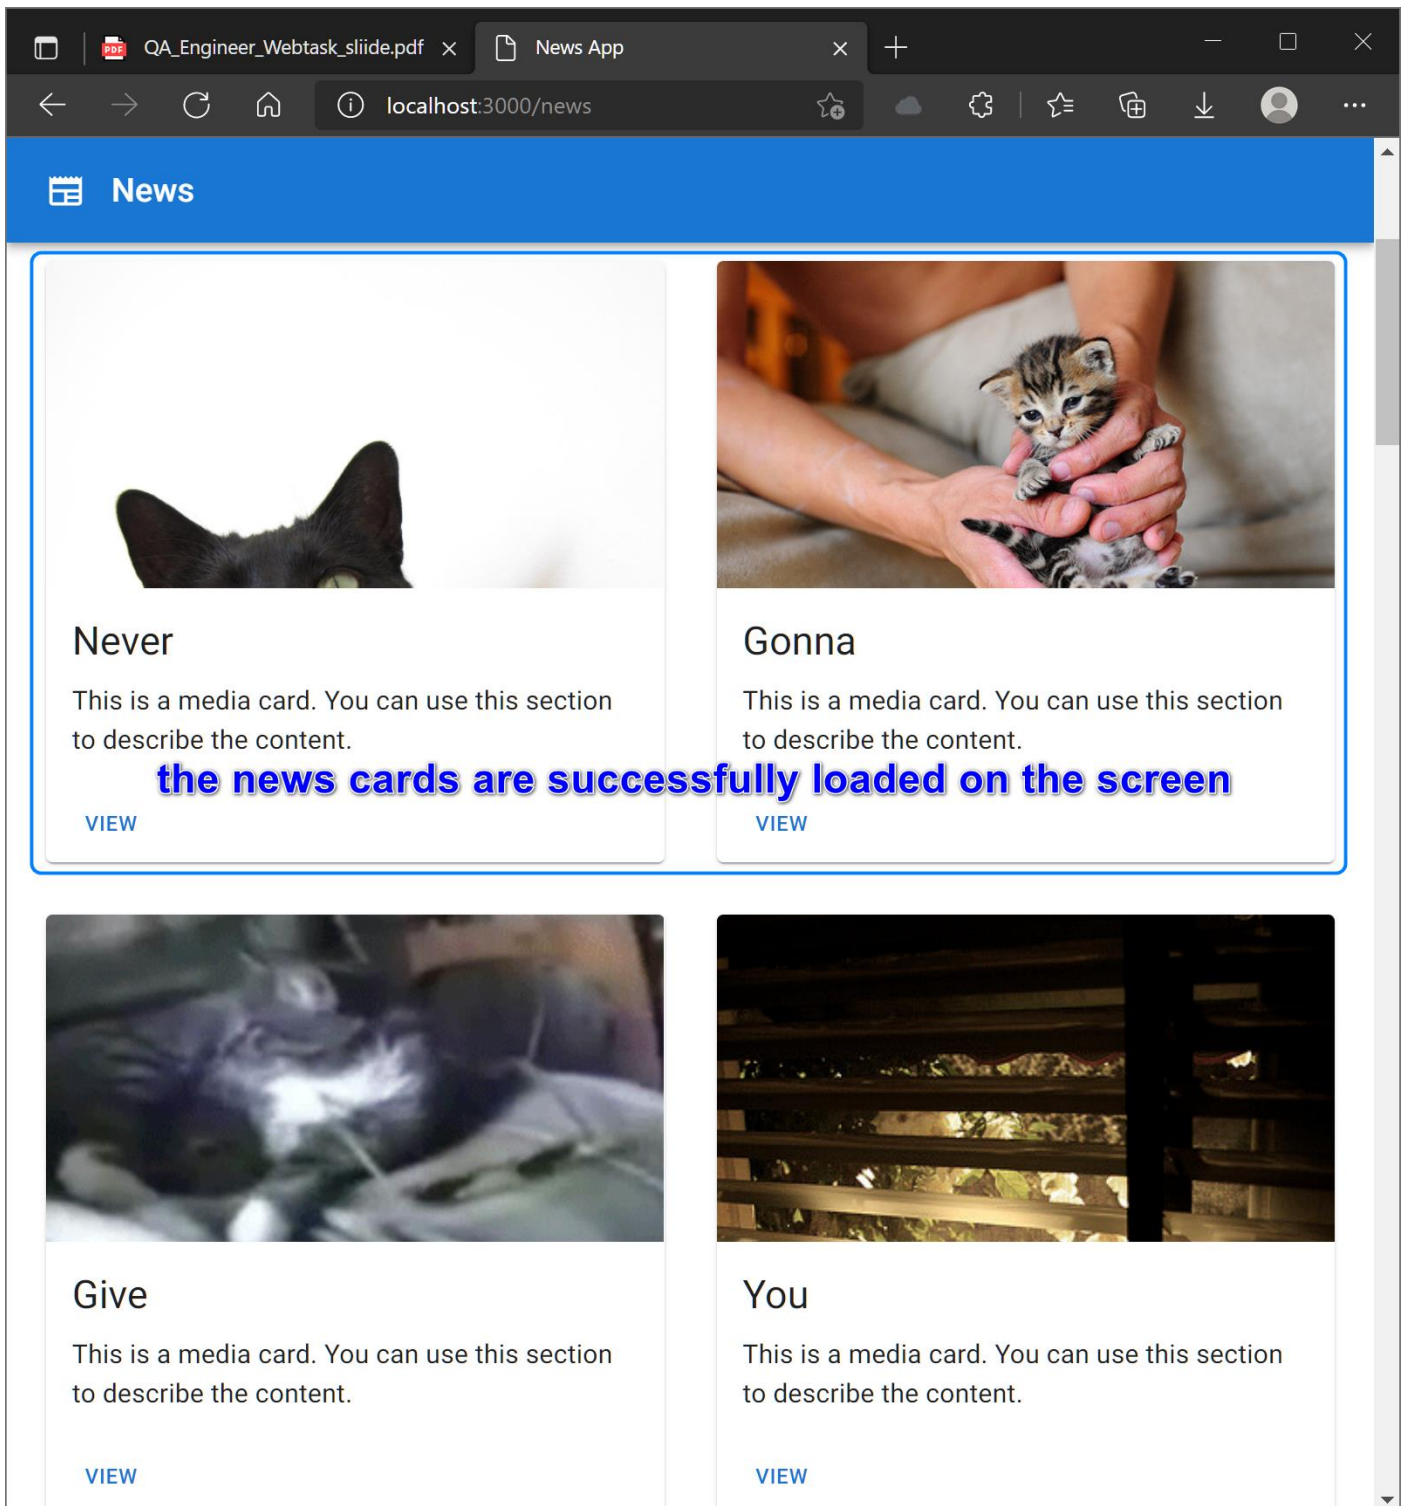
PDF QA_Engineer_Webtask_sliide.pdf ×

News App ×

localhost:3000/news

News

Never

This is a media card. You can use this section to describe the content.

VIEW

Gonna

This is a media card. You can use this section to describe the content.

VIEW

the news cards are successfully loaded on the screen

Give

This is a media card. You can use this section to describe the content.

VIEW

You

This is a media card. You can use this section to describe the content.

VIEW